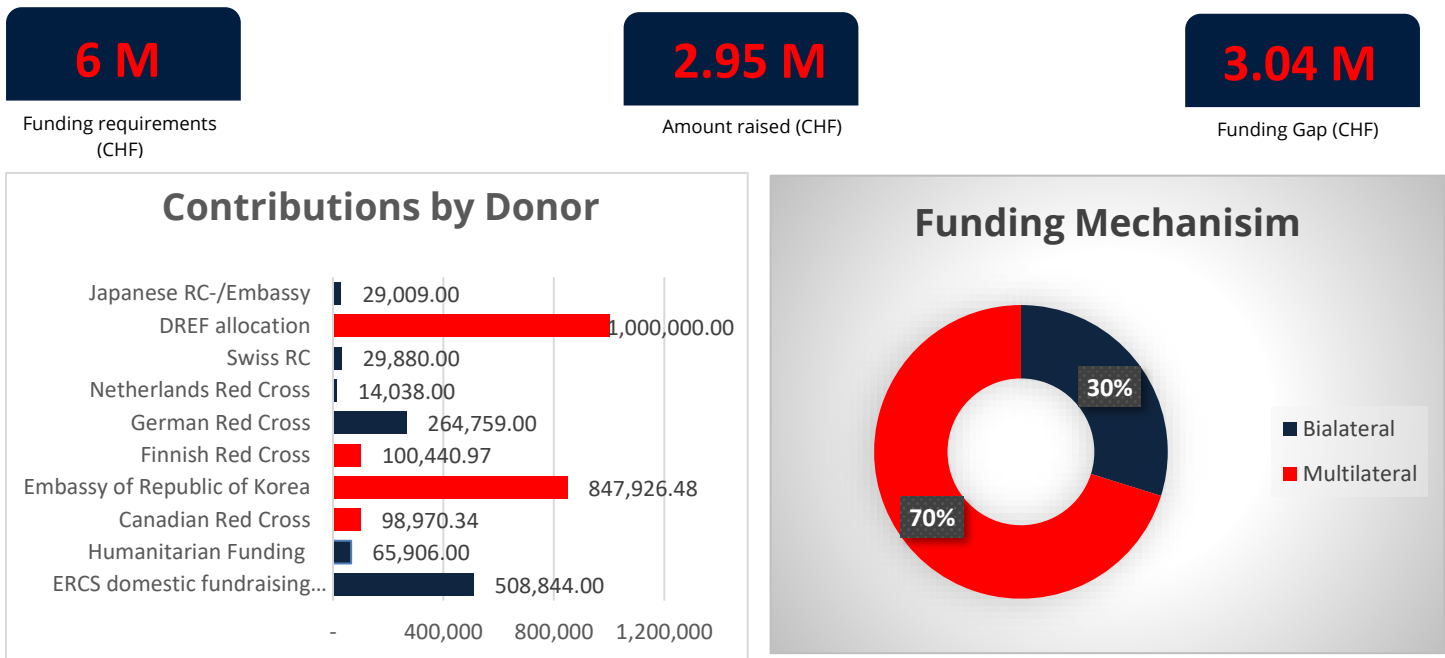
6 M

Funding requirements (CHF)

2.95 M

Amount raised (CHF)

3.04 M

Funding Gap (CHF)

Contributions by Donor

| Donor | Amount |
|---|---|
| Japanese RC-/Embassy | 29,009.00 |
| DREF allocation | 1,000,000.00 |
| Swiss RC | 29,880.00 |
| Netherlands Red Cross | 14,038.00 |
| German Red Cross | 264,759.00 |
| Finnish Red Cross | 100,440.97 |
| Embassy of Republic of Korea | 847,926.48 |
| Canadian Red Cross | 98,970.34 |
| Humanitarian Funding | 65,906.00 |
| ERCS domestic fundraising... | 508,844.00 |

- 400,000 800,000 1,200,000

Funding Mechanisim

30%

70%

Bialateral

Multilateral